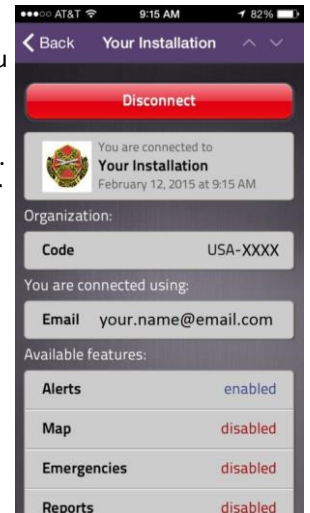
●●●○○ AT&T 9:15 AM 82%

Back Your Installation

Disconnect

You are connected to
Your Installation
February 12, 2015 at 9:15 AM

Organization:

Code USA-XXXX

You are connected using:

Email your.name@email.com

Available features:

| | |
|---|---|
| Alerts | enabled |
| Map | disabled |
| Emergencies | disabled |
| Reports | disabled |